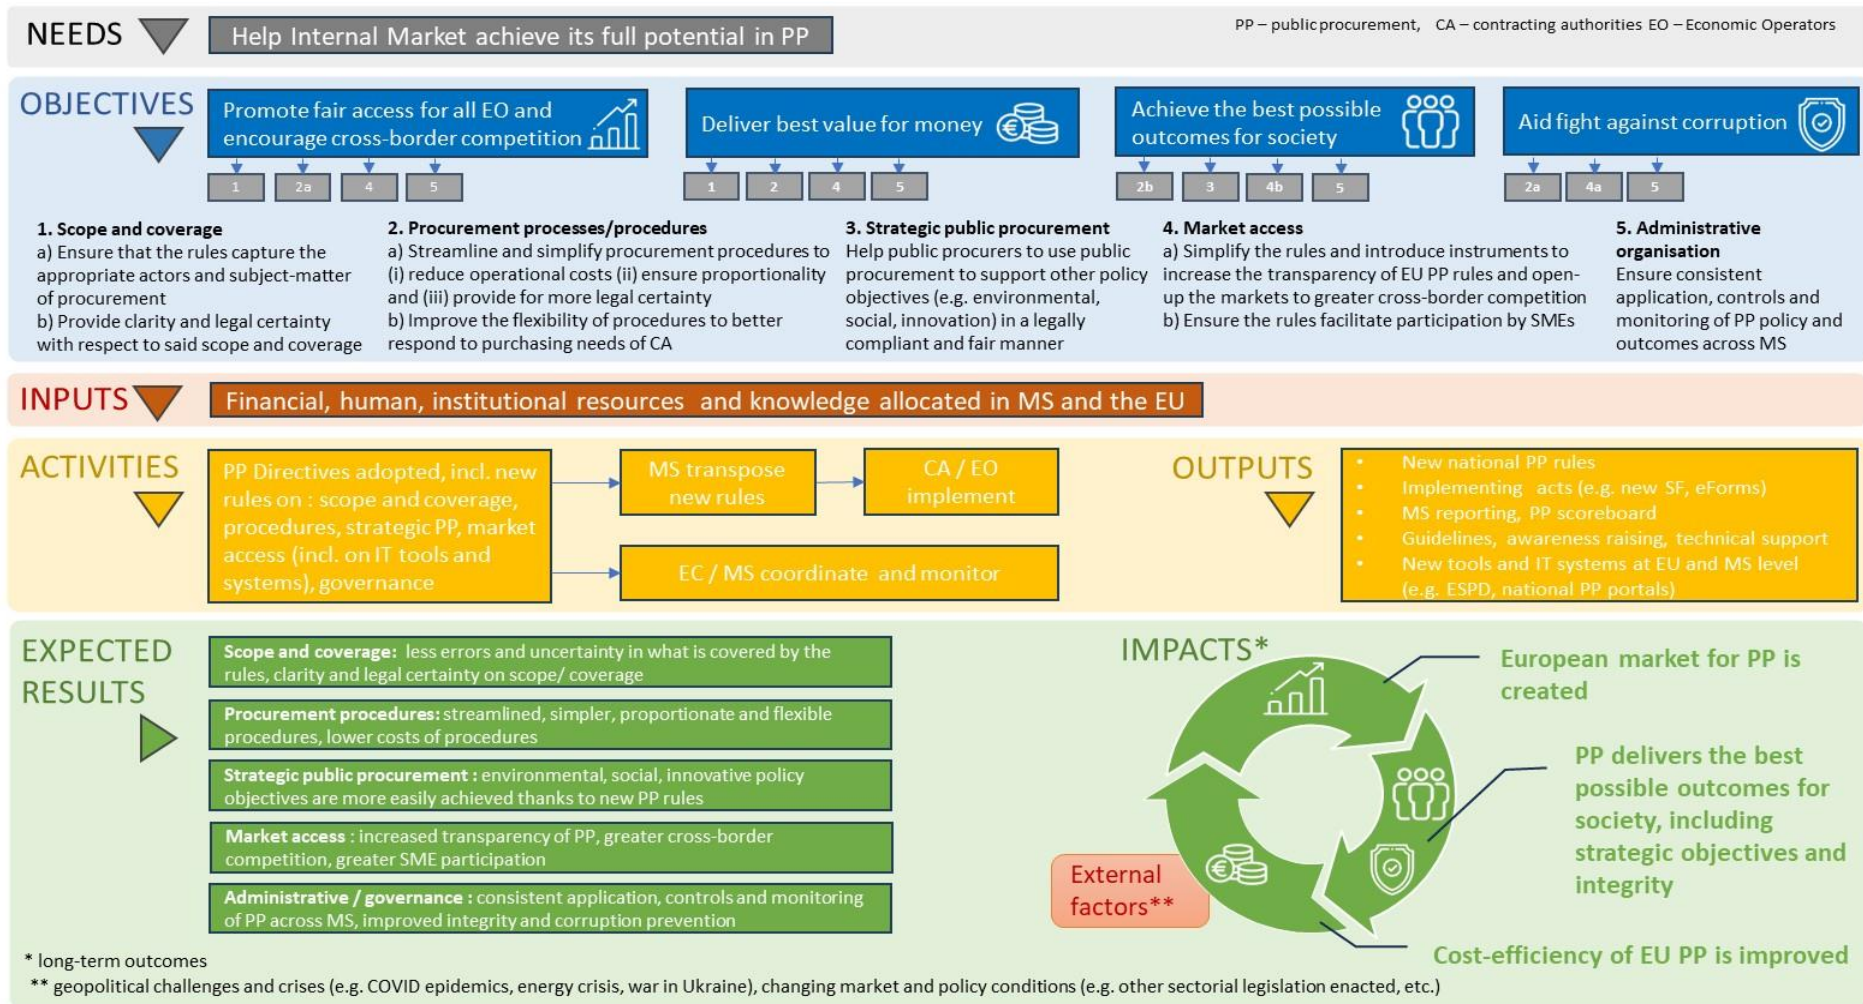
NEEDS

Help Internal Market achieve its full potential in PP

PP – public procurement, CA – contracting authorities EO – Economic Operators

OBJECTIVES

Promote fair access for all EO and encourage cross-border competition

1 2a 4 5

Deliver best value for money

1 2 4 5

Achieve the best possible outcomes for society

2b 3 4b 5

Aid fight against corruption

2a 4a 5

1. Scope and coverage
a) Ensure that the rules capture the appropriate actors and subject-matter of procurement
b) Provide clarity and legal certainty with respect to said scope and coverage

2. Procurement processes/procedures
a) Streamline and simplify procurement procedures to (i) reduce operational costs (ii) ensure proportionality and (iii) provide for more legal certainty
b) Improve the flexibility of procedures to better respond to purchasing needs of CA

3. Strategic public procurement
Help public procurers to use public procurement to support other policy objectives (e.g. environmental, social, innovation) in a legally compliant and fair manner

4. Market access
a) Simplify the rules and introduce instruments to increase the transparency of EU PP rules and open-up the markets to greater cross-border competition
b) Ensure the rules facilitate participation by SMEs

5. Administrative organisation
Ensure consistent application, controls and monitoring of PP policy and outcomes across MS

INPUTS

Financial, human, institutional resources and knowledge allocated in MS and the EU

ACTIVITIES

PP Directives adopted, incl. new rules on : scope and coverage, procedures, strategic PP, market access (incl. on IT tools and systems), governance

MS transpose new rules

CA / EO implement

EC / MS coordinate and monitor

OUTPUTS

• New national PP rules
• Implementing acts (e.g. new SF, eForms)
• MS reporting, PP scoreboard
• Guidelines, awareness raising, technical support
• New tools and IT systems at EU and MS level (e.g. ESPD, national PP portals)

EXPECTED RESULTS

Scope and coverage: less errors and uncertainty in what is covered by the rules, clarity and legal certainty on scope/ coverage

Procurement procedures: streamlined, simpler, proportionate and flexible procedures, lower costs of procedures

Strategic public procurement : environmental, social, innovative policy objectives are more easily achieved thanks to new PP rules

Market access : increased transparency of PP, greater cross-border competition, greater SME participation

Administrative / governance : consistent application, controls and monitoring of PP across MS, improved integrity and corruption prevention

IMPACTS*

European market for PP is created

PP delivers the best possible outcomes for society, including strategic objectives and integrity

External factors**

Cost-efficiency of EU PP is improved

* long-term outcomes
** geopolitical challenges and crises (e.g. COVID epidemics, energy crisis, war in Ukraine), changing market and policy conditions (e.g. other sectorial legislation enacted, etc.)